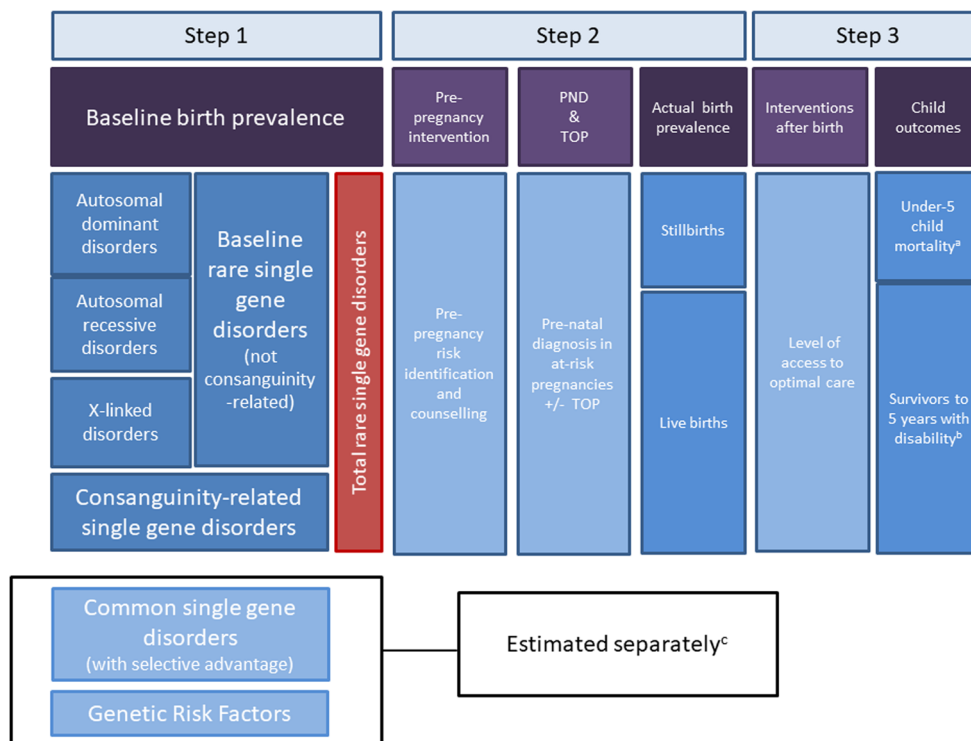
Step 1

Step 2

Step 3

Baseline birth prevalence

Pre-pregnancy intervention

PND & TOP

Actual birth prevalence

Interventions after birth

Child outcomes

Autosomal dominant disorders

Autosomal recessive disorders

X-linked disorders

Baseline rare single gene disorders (not consanguinity-related)

Consanguinity-related single gene disorders

Total rare single gene disorders

Pre-pregnancy risk identification and counselling

Pre-natal diagnosis in at-risk pregnancies +/- TOP

Stillbirths

Live births

Level of access to optimal care

Under-5 child mortality$^a$

Survivors to 5 years with disability$^b$

Common single gene disorders (with selective advantage)

Genetic Risk Factors

Estimated separately$^c$